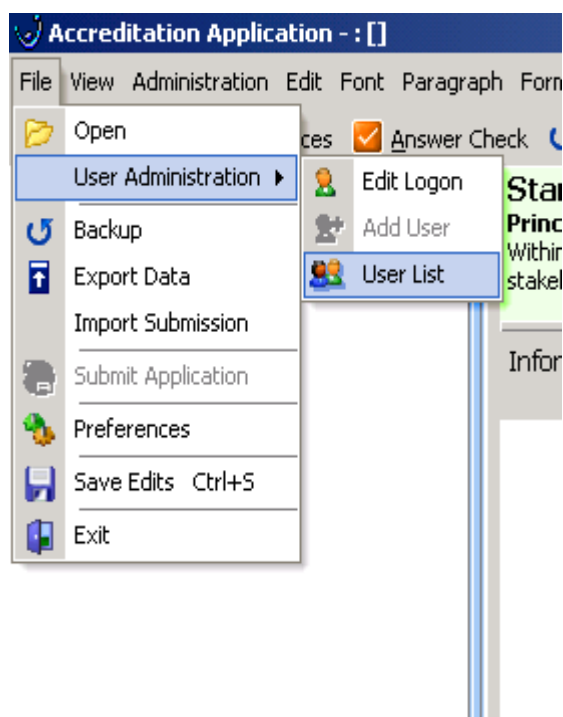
Accreditation Application - : []

File View Administration Edit Font Paragraph Form

Open
User Administration
Backup
Export Data
Import Submission
Submit Application
Preferences
Save Edits Ctrl+S
Exit

Edit Logon
Add User
User List

ces Answer Check

Star
Princ
Within
stake

Infor